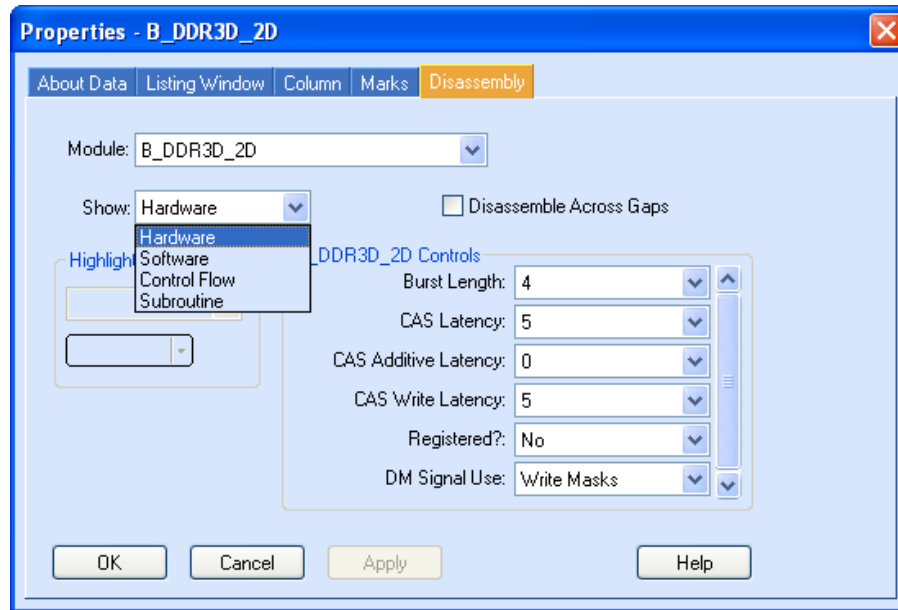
Properties - B_DDR3D_2D

About Data | Listing Window | Column | Marks | Disassembly

Module: B_DDR3D_2D

Show: Hardware

Disassemble Across Gaps

Hardware
Software
Control Flow
Subroutine

Highlight

_DDR3D_2D Controls

Burst Length: 4

CAS Latency: 5

CAS Additive Latency: 0

CAS Write Latency: 5

Registered?: No

DM Signal Use: Write Masks

OK | Cancel | Apply | Help